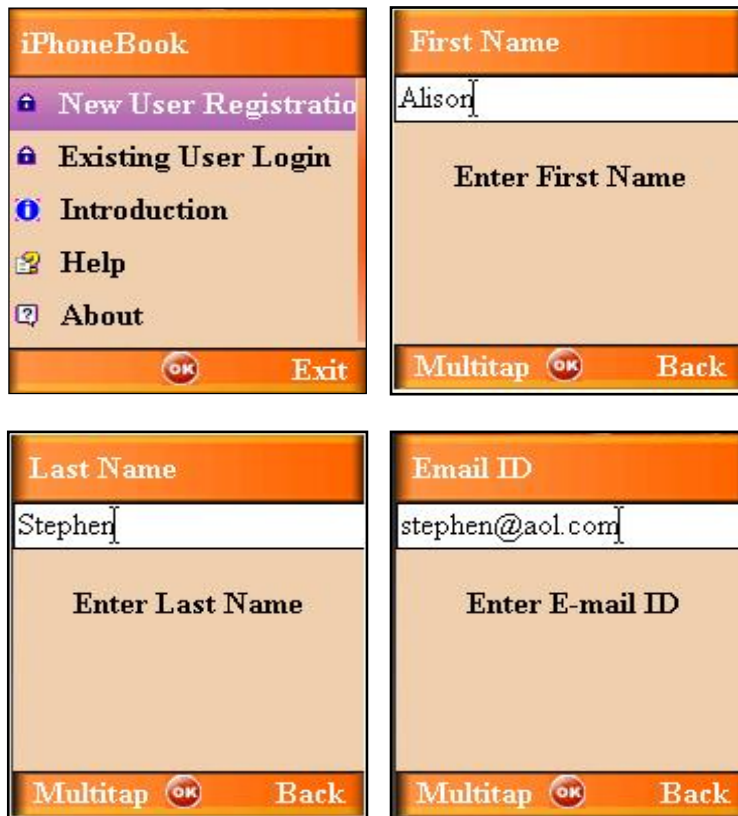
iPhoneBook

New User Registratio

Existing User Login

Introduction

Help

About

OK Exit

First Name

Alison

Enter First Name

Multitap OK Back

Last Name

Stephen

Enter Last Name

Multitap OK Back

Email ID

stephen@aol.com

Enter E-mail ID

Multitap OK Back